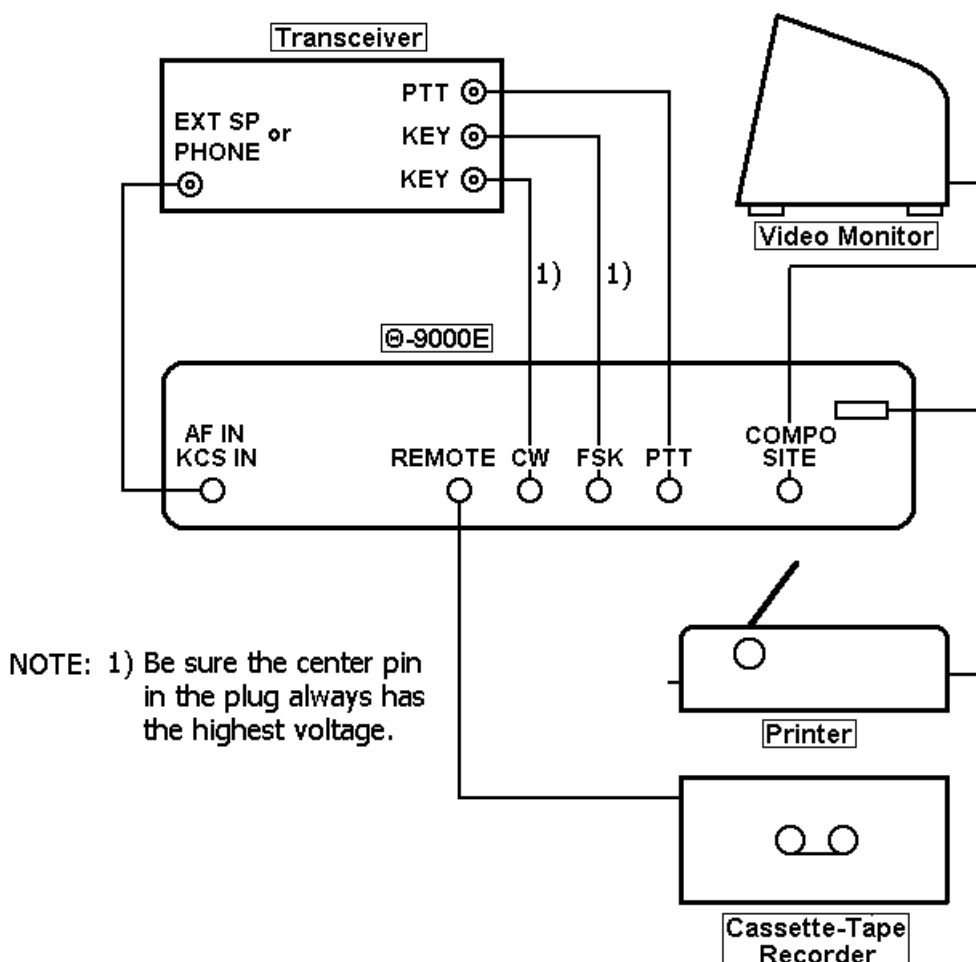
Transceiver

EXT SP or PHONE

PTT

KEY

KEY

Video Monitor

1)

1)

Θ-9000E

AF IN KCS IN

REMOTE

CW

FSK

PTT

COMPO SITE

NOTE: 1) Be sure the center pin in the plug always has the highest voltage.

Printer

Cassette-Tape Recorder